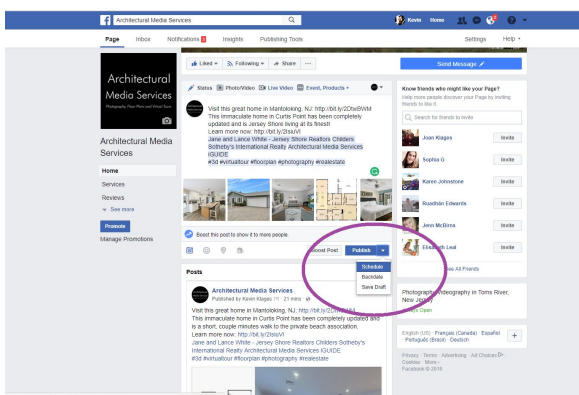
Architectural Media Services

Kevin Home

Page Inbox Notifications 1 Insights Publishing Tools Settings Help

Liked Following Share ...

Send Message

Architectural Media Services
Photography Floor Plans and Virtual Tours

Architectural Media Services

Home
Services
Reviews
See more

Promote
Manage Promotions

Status Photo/Video Live Video Event, Products +

Visit this great home in Mantoloking, NJ: http://bit.ly/2DfxBWM
This immaculate home in Curtis Point has been completely updated and is Jersey Shore living at its finest!
Learn more now: http://bit.ly/2lsiuVI
Jane and Lance White - Jersey Shore Realtors Childers Sotheby's International Realty Architectural Media Services iGUIDE
#3d #virtualtour #floorplan #photography #realestate

Boost this post to show it to more people.

Boost Post Publish

Schedule
Backdate
Save Draft

Posts

Architectural Media Services
Published by Kevin Klages · 21 mins

Visit this great home in Mantoloking, NJ: http://bit.ly/2DfxBWM
This immaculate home in Curtis Point has been completely updated and is a short, couple minutes walk to the private beach association.
Learn more now: http://bit.ly/2lsiuVI
Jane and Lance White - Jersey Shore Realtors Childers Sotheby's International Realty Architectural Media Services iGUIDE
#3d #virtualtour #floorplan #photography #realestate

Know friends who might like your Page?
Help more people discover your Page by inviting friends to like it.

Search for friends to invite

Joan Klages Invite
Sophia G Invite
Karen Johnstone Invite
Ruadhán Edwards Invite
Jenn McBrine Invite
Elizabeth Leal Invite

See All Friends

Photography Videography in Toms River, New Jersey
Open

English (US) · Français (Canada) · Español · Português (Brasil) · Deutsch

Privacy · Terms · Advertising · Ad Choices · Cookies · More
Facebook © 2018